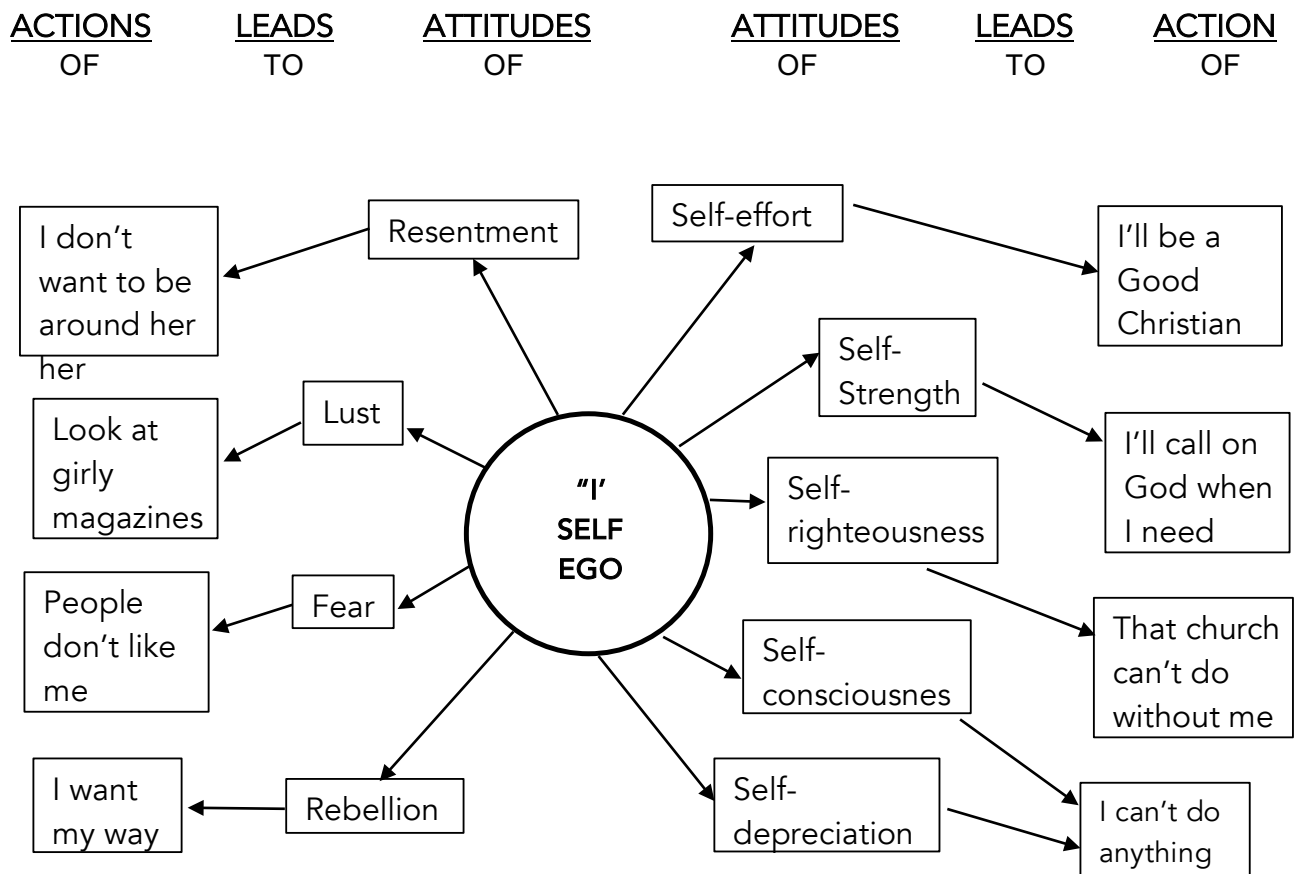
ACTIONS OF LEADS TO ATTITUDES OF ATTITUDES OF LEADS TO ACTION OF

"I'
SELF
EGO

Resentment

I don't want to be around her her

Lust

Look at girly magazines

Fear

People don't like me

Rebellion

I want my way

Self-effort

I'll be a Good Christian

Self-Strength

I'll call on God when I need

Self-righteousness

That church can't do without me

Self-consciousnes

Self-depreciation

I can't do anything